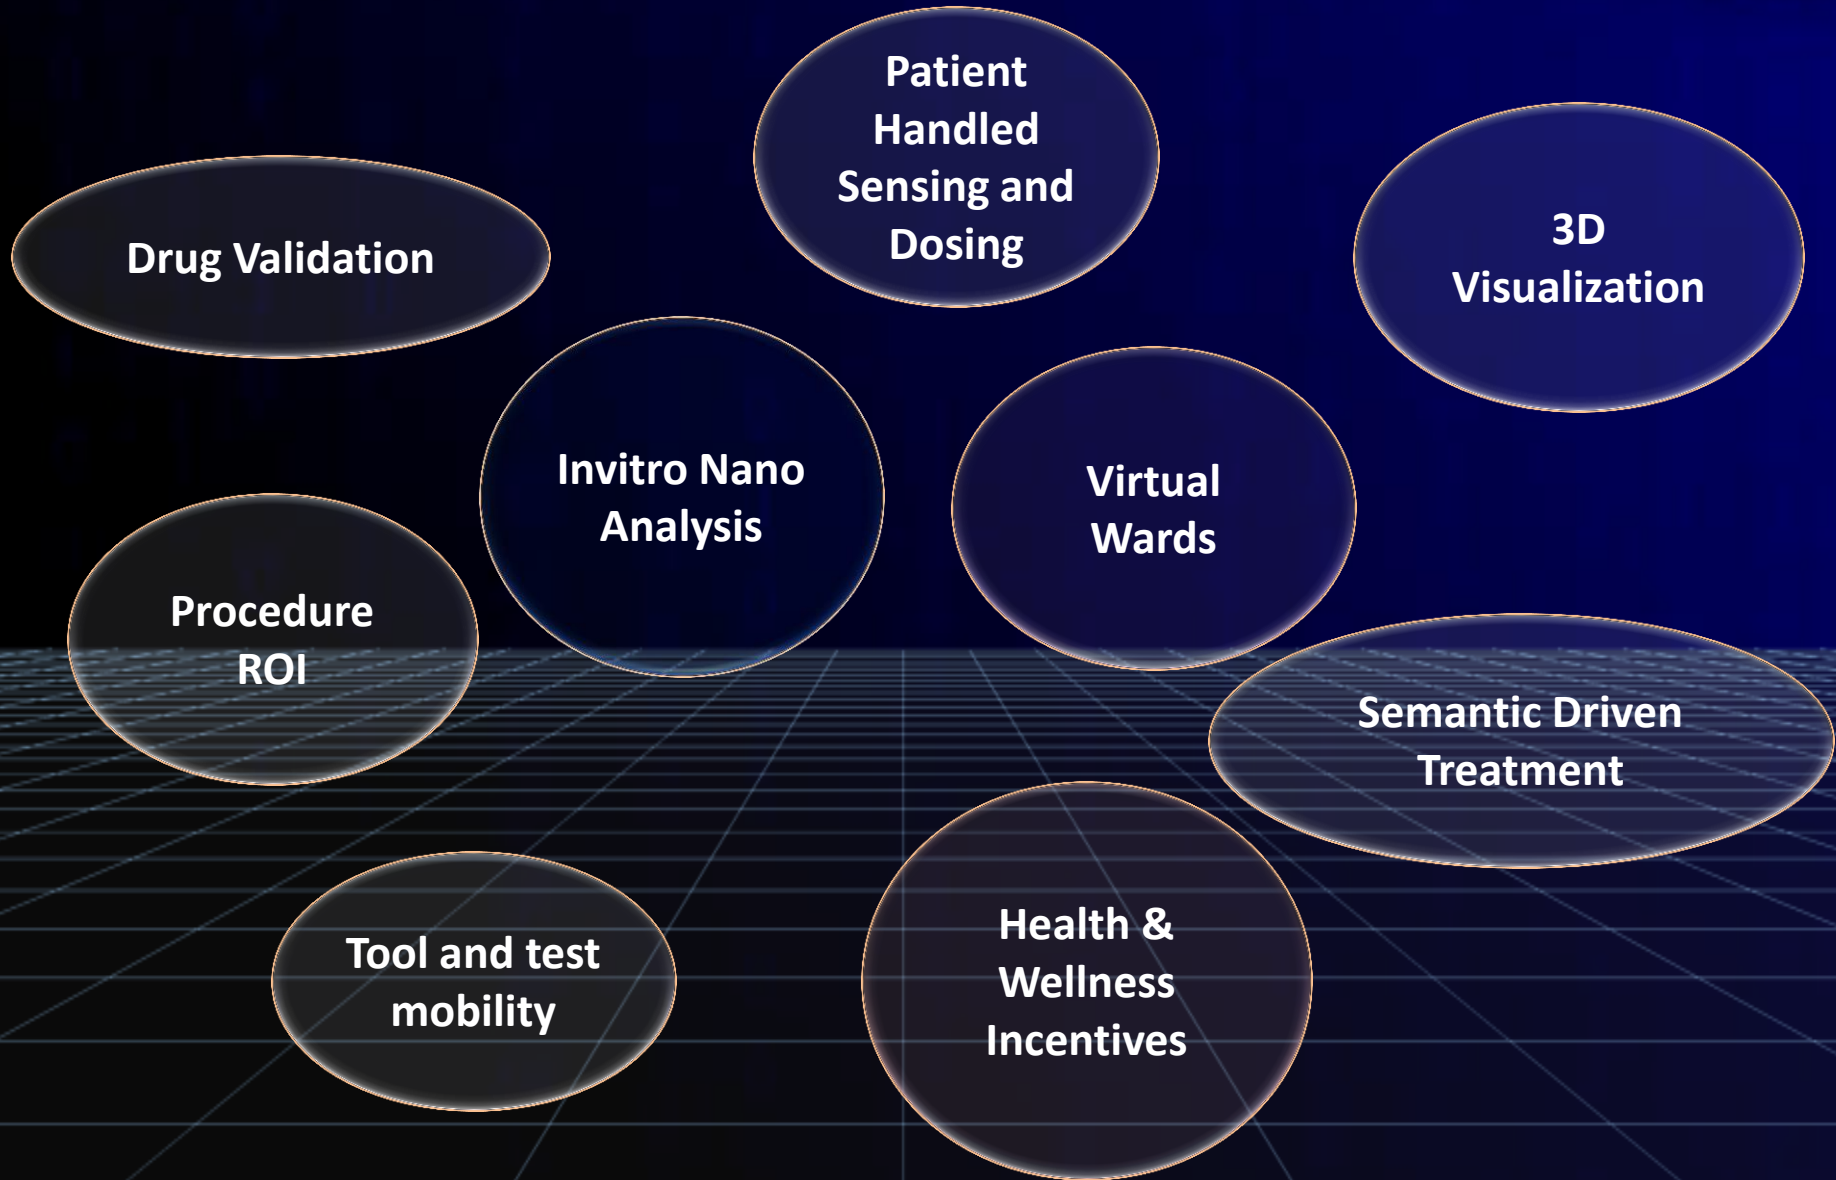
Patient Handled Sensing and Dosing

Drug Validation

3D Visualization

Invitro Nano Analysis

Virtual Wards

Procedure ROI

Semantic Driven Treatment

Tool and test mobility

Health & Wellness Incentives